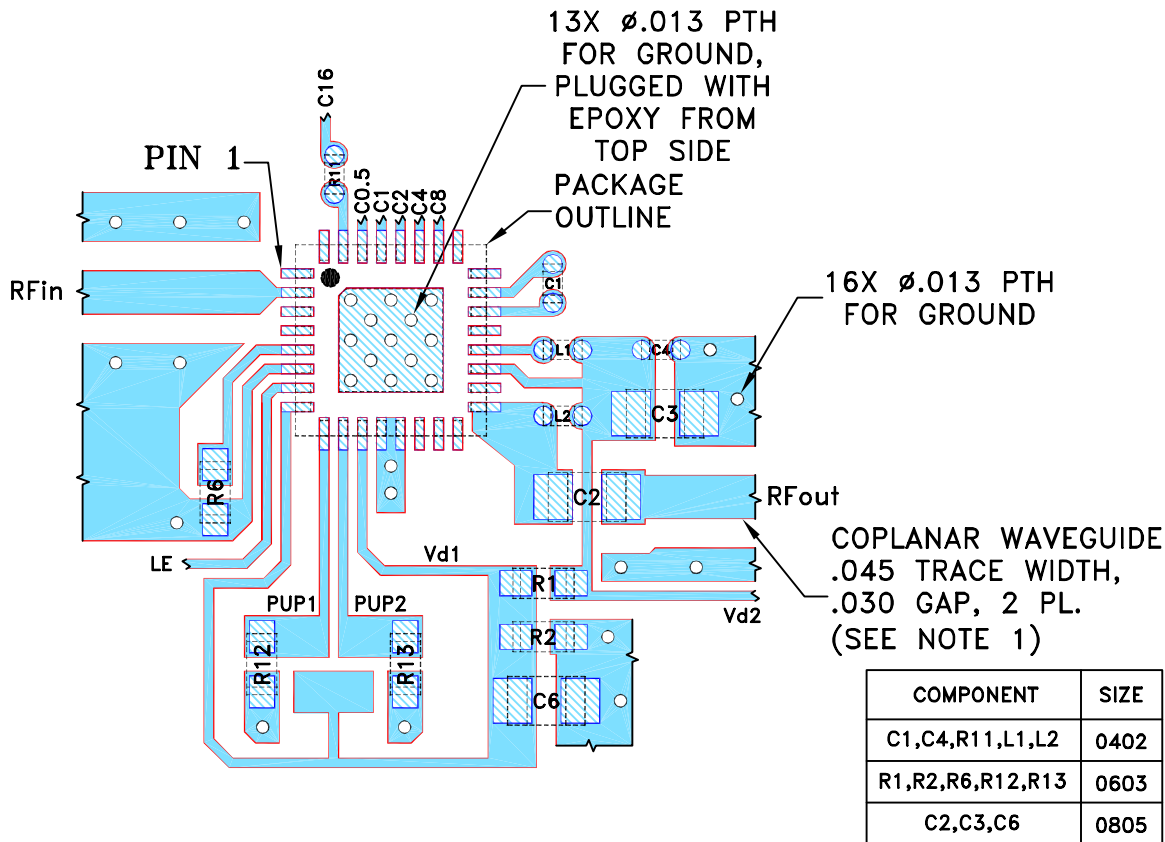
13X ø.013 PTH FOR GROUND, PLUGGED WITH EPOXY FROM TOP SIDE

PACKAGE OUTLINE

PIN 1

C16

R11

C0.5

C1

C2

C4

C8

RFin

C1

16X ø.013 PTH FOR GROUND

L1

C4

L2

C3

R6

C2

RFout

COPLANAR WAVEGUIDE .045 TRACE WIDTH, .030 GAP, 2 PL. (SEE NOTE 1)

LE

Vd1

R1

Vd2

PUP1

PUP2

R2

R12

R13

C6

| COMPONENT | SIZE |
|---|---|
| C1,C4,R11,L1,L2 | 0402 |
| R1,R2,R6,R12,R13 | 0603 |
| C2,C3,C6 | 0805 |